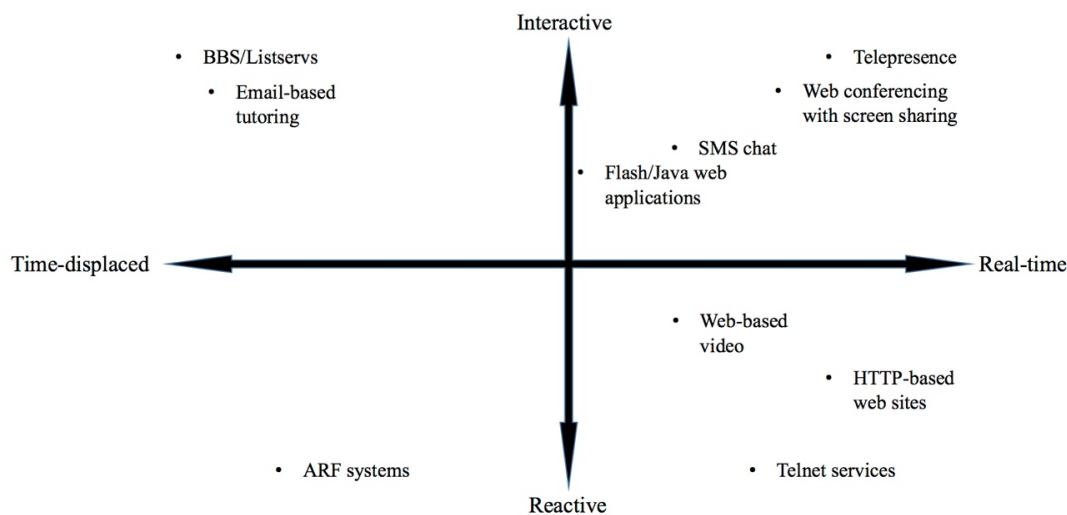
Interactive

- BBS/Listservs
- Email-based tutoring

- Telepresence
- Web conferencing with screen sharing

- SMS chat
- Flash/Java web applications

Time-displaced

Real-time

- Web-based video

- HTTP-based web sites

- ARF systems

- Telnet services

Reactive